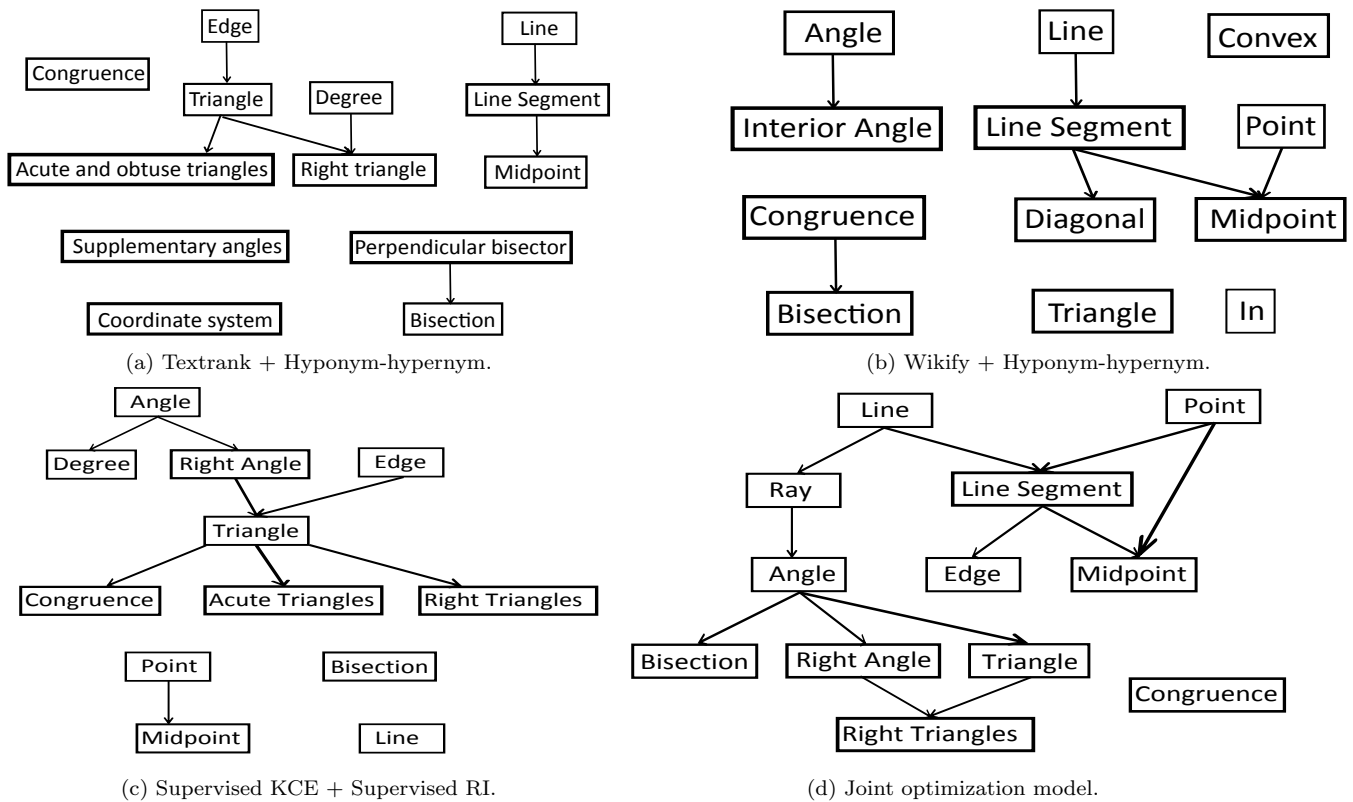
Edge

Congruence

Triangle

Degree

Acute and obtuse triangles

Right triangle

Line

Line Segment

Midpoint

Supplementary angles

Perpendicular bisector

Bisection

Coordinate system

(a) Textrank + Hyponym-hypernym.

Angle

Interior Angle

Line

Line Segment

Convex

Point

Congruence

Diagonal

Midpoint

Bisection

Triangle

In

(b) Wikify + Hyponym-hypernym.

Angle

Degree

Right Angle

Edge

Triangle

Congruence

Acute Triangles

Right Triangles

Point

Bisection

Midpoint

Line

(c) Supervised KCE + Supervised RI.

Line

Point

Ray

Line Segment

Angle

Edge

Midpoint

Bisection

Right Angle

Triangle

Congruence

Right Triangles

(d) Joint optimization model.